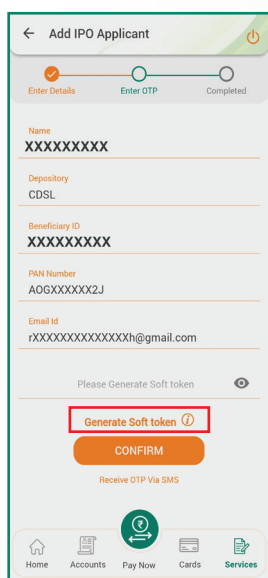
← Add IPO Applicant

Enter Details
Enter OTP
Completed

Name
XXXXXXXXX

Depository
CDSL

Beneficiary ID
XXXXXXXXX

PAN Number
AOGXXXXXX2J

Email Id
rXXXXXXXXXXXXXXh@gmail.com

Please Generate Soft token

Generate Soft token ⓘ

CONFIRM

Receive OTP Via SMS

Home
Accounts
Pay Now
Cards
Services